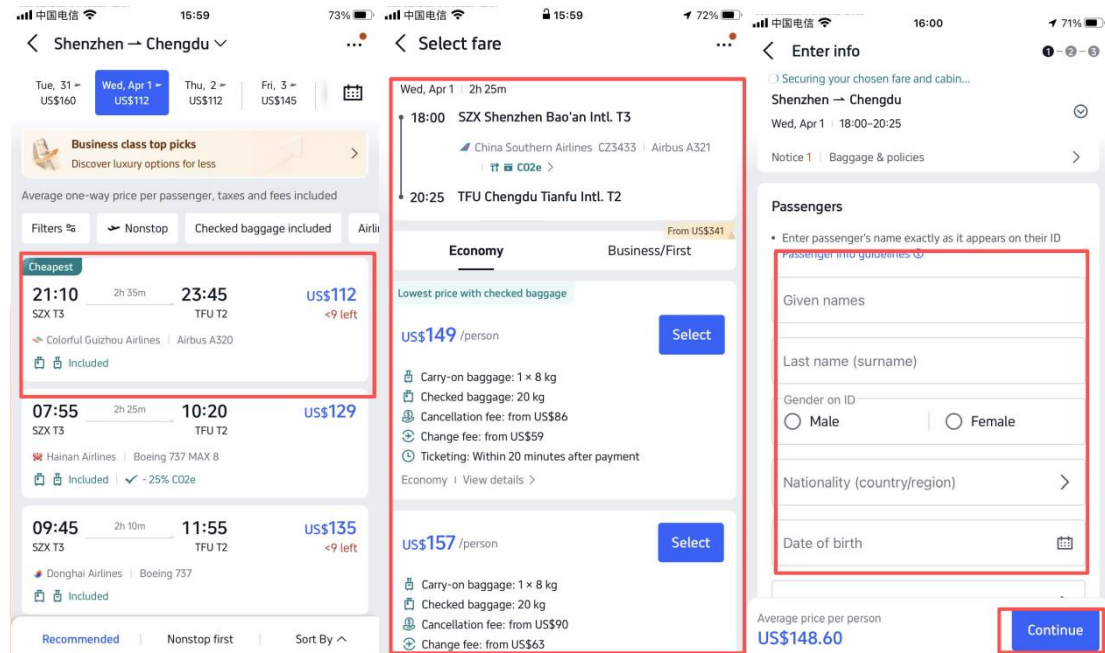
中国电信 15:59 73%

Shenzhen → Chengdu

Tue, 31 US\$160 | Wed, Apr 1 US\$112 | Thu, 2 US\$112 | Fri, 3 US\$145

Business class top picks
Discover luxury options for less

Average one-way price per passenger, taxes and fees included

Filters | Nonstop | Checked baggage included | Airli

Cheapest
21:10 2h 35m 23:45 US\$112
SZX T3 TFU T2 <9 left
Colorful Guizhou Airlines | Airbus A320
Included

07:55 2h 25m 10:20 US\$129
SZX T3 TFU T2
Hainan Airlines | Boeing 737 MAX 8
Included | - 25% CO2e

09:45 2h 10m 11:55 US\$135
SZX T3 TFU T2 <9 left
Donghai Airlines | Boeing 737
Included

Recommended | Nonstop first | Sort By

中国电信 15:59 72%

Select fare

Wed, Apr 1 | 2h 25m
18:00 SZX Shenzhen Bao'an Intl. T3
China Southern Airlines CZ3433 | Airbus A321
CO2e
20:25 TFU Chengdu Tianfu Intl. T2

From US\$341
Economy | Business/First

Lowest price with checked baggage
US\$149 /person Select
Carry-on baggage: 1 × 8 kg
Checked baggage: 20 kg
Cancellation fee: from US\$86
Change fee: from US\$59
Ticketing: Within 20 minutes after payment
Economy | View details

US\$157 /person Select
Carry-on baggage: 1 × 8 kg
Checked baggage: 20 kg
Cancellation fee: from US\$90
Change fee: from US\$63

中国电信 16:00 71%

Enter info 1-2-3

Securing your chosen fare and cabin...
Shenzhen → Chengdu
Wed, Apr 1 | 18:00–20:25
Notice 1 | Baggage & policies

Passengers
• Enter passenger's name exactly as it appears on their ID
Passenger info guidelines
Given names
Last name (surname)
Gender on ID
Male Female
Nationality (country/region)
Date of birth

Average price per person
US\$148.60
Continue